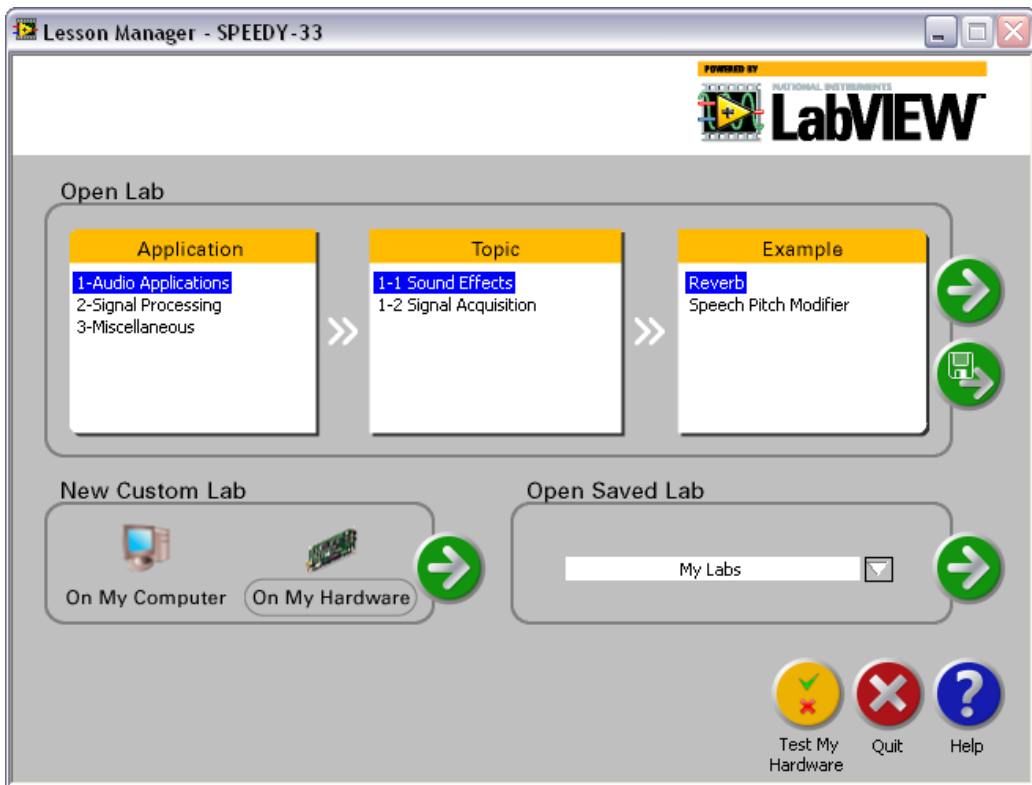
Lesson Manager - SPEEDY-33

POWERED BY
NATIONAL INSTRUMENTS
LabVIEW

Open Lab

Application
1-Audio Applications
2-Signal Processing
3-Miscellaneous

Topic
1-1 Sound Effects
1-2 Signal Acquisition

Example
Reverb
Speech Pitch Modifier

New Custom Lab
On My Computer
On My Hardware

Open Saved Lab
My Labs

Test My Hardware
Quit
Help